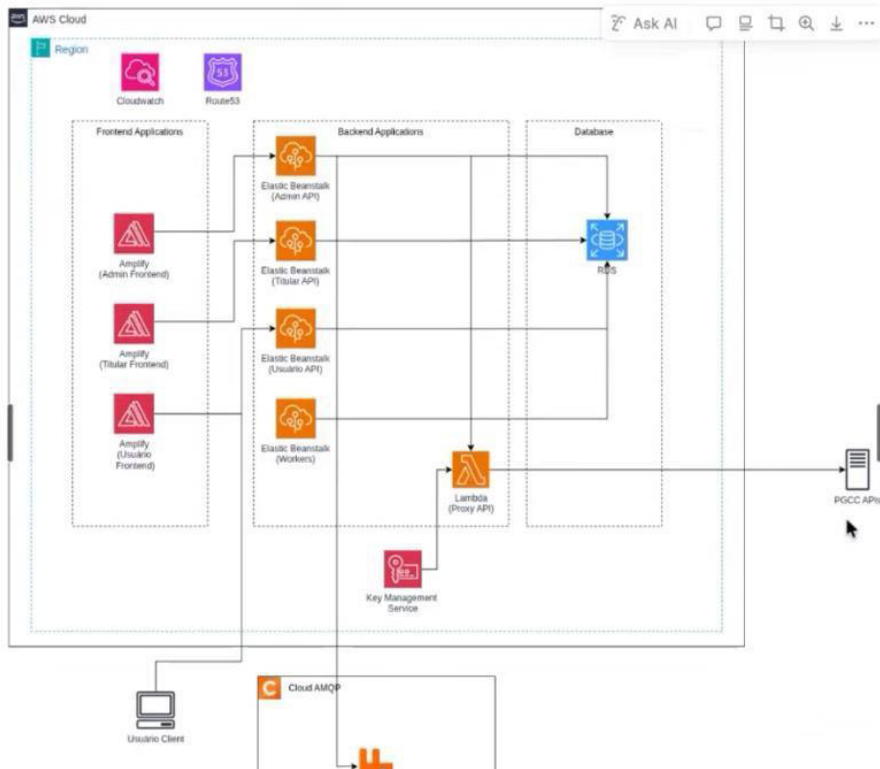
AWS Cloud

Ask AI

Region

Cloudwatch

Route53

Frontend Applications

Backend Applications

Database

Elastic Beanstalk (Admin API)

Amplify (Admin Frontend)

Elastic Beanstalk (Titular API)

RDS

Amplify (Titular Frontend)

Elastic Beanstalk (Usuário API)

Amplify (Usuário Frontend)

Elastic Beanstalk (Workers)

Lambda (Proxy API)

PGCC APIs

Key Management Service

Usuário Client

Cloud AMQP